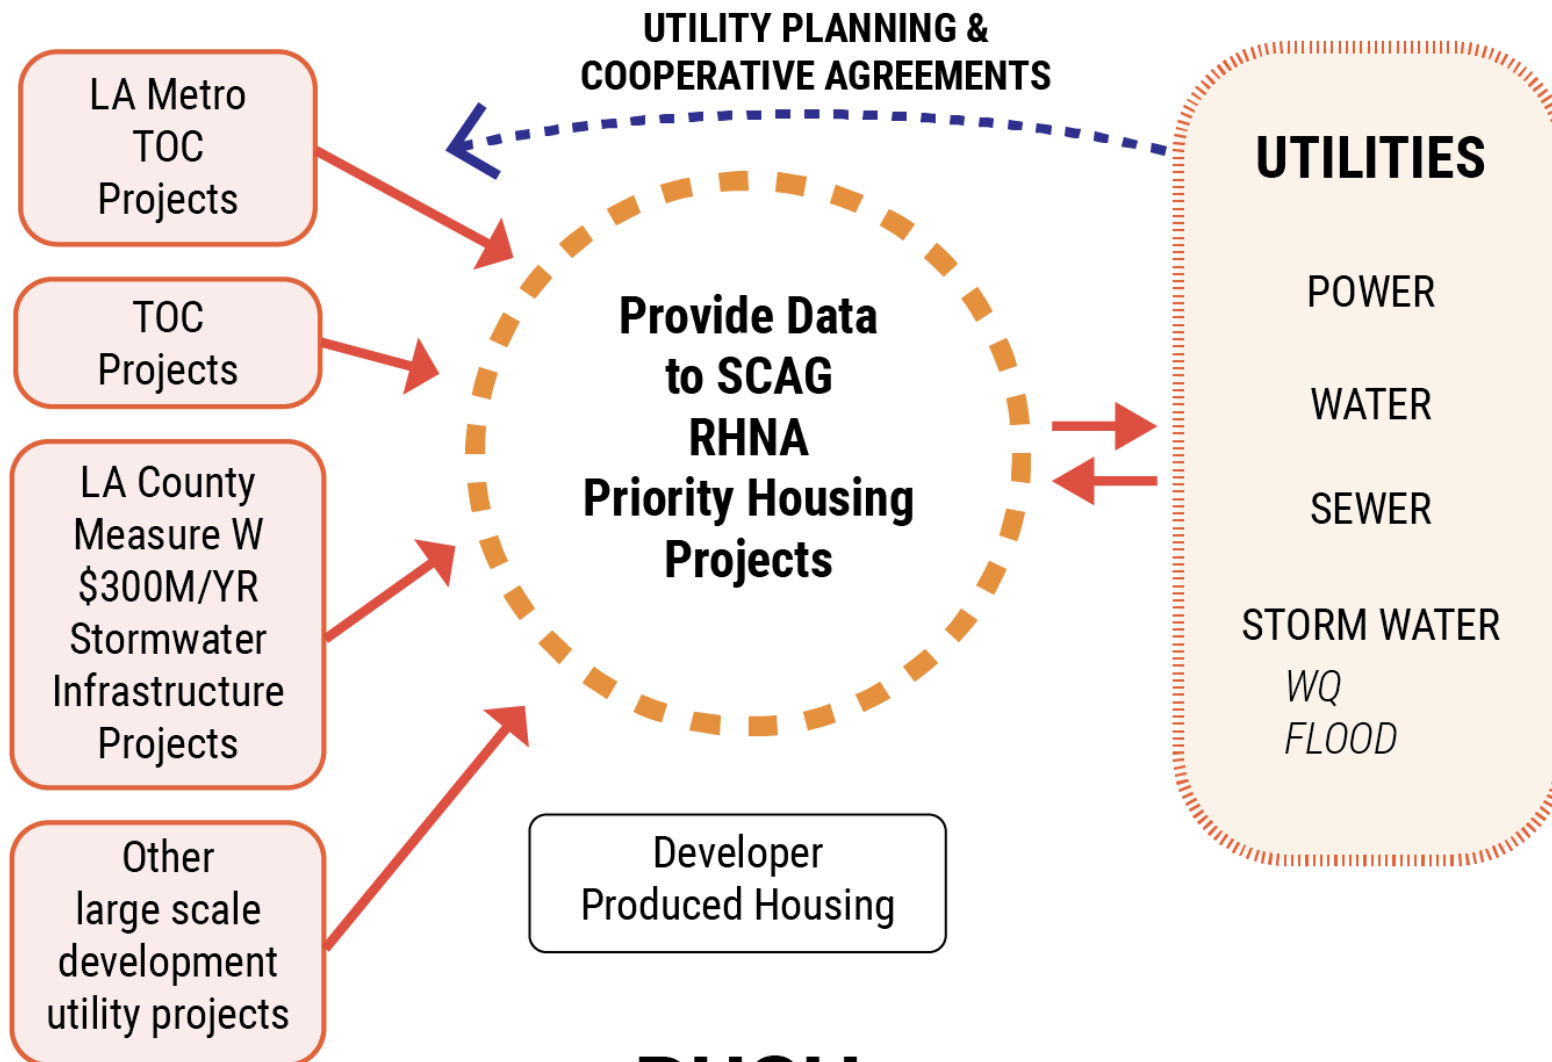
UTILITY PLANNING &
COOPERATIVE AGREEMENTS

LA Metro TOC Projects

TOC Projects

LA County Measure W \$300M/YR Stormwater Infrastructure Projects

Other large scale development utility projects

Provide Data to SCAG RHNA Priority Housing Projects

Developer Produced Housing

UTILITIES

POWER

WATER

SEWER

STORM WATER
WQ
FLOOD

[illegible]